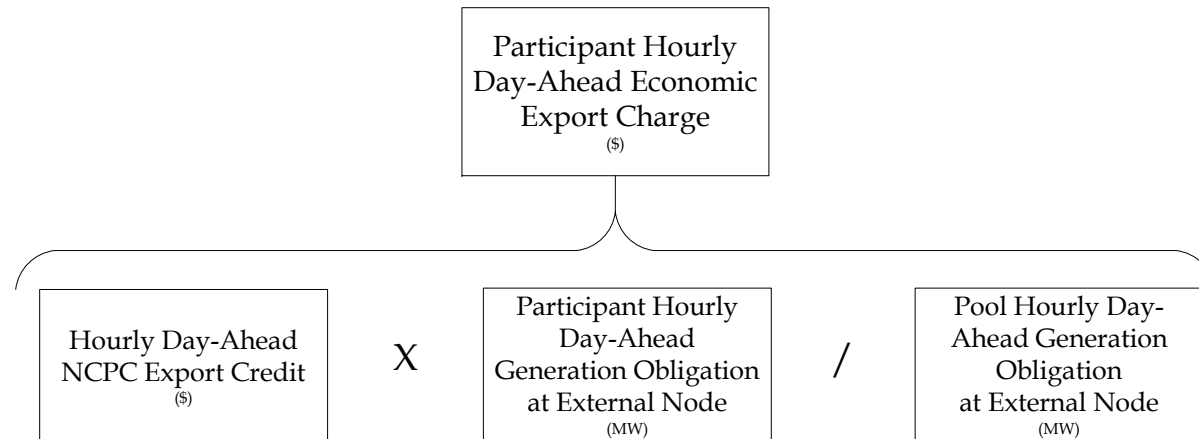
Participant Hourly Day-Ahead Economic Export Charge
($)

Hourly Day-Ahead NCPC Export Credit
($)

X

Participant Hourly Day-Ahead Generation Obligation at External Node
(MW)

/

Pool Hourly Day-Ahead Generation Obligation at External Node
(MW)